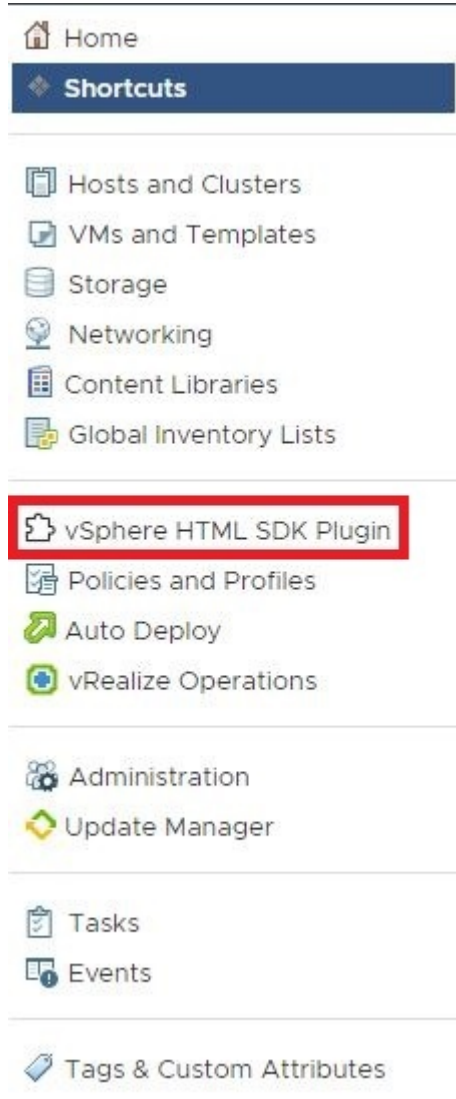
Home

Shortcuts

Hosts and Clusters

VMs and Templates

Storage

Networking

Content Libraries

Global Inventory Lists

vSphere HTML SDK Plugin

Policies and Profiles

Auto Deploy

vRealize Operations

Administration

Update Manager

Tasks

Events

Tags & Custom Attributes